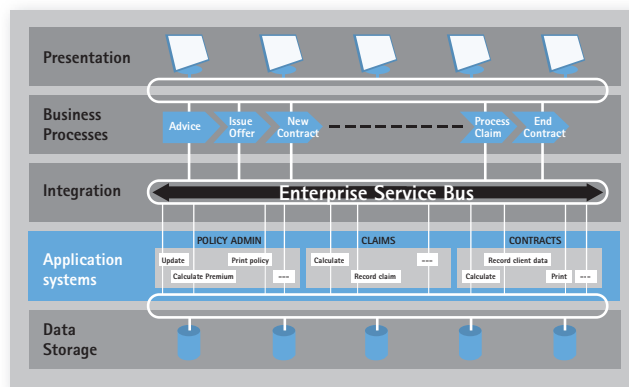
Presentation

Business Processes

Advice

Issue Offer

New Contract

Process Claim

End Contract

Integration

Enterprise Service Bus

Application systems

POLICY ADMIN

Update

Print policy

Calculate Premium

---

CLAIMS

Calculate

---

Record claim

CONTRACTS

Record client data

Calculate

Print

---

Data Storage